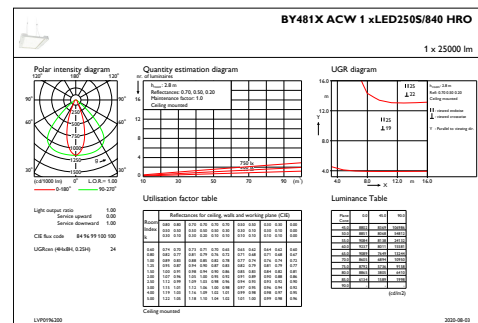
BY481X ACW 1 xLED250S/840 HRO

1 x 25000 lm

Polar intensity diagram

120° 180° 120°

90° 90°

60° 60°

30° 0° 30°

(cd/1000 lm) L.O.R.= 1.00

0-180° 90-270°

Quantity estimation diagram

nr. of luminaires

$h_{room}$: 2.8 m

Reflectances: 0.70, 0.50, 0.20

Maintenance factor: 1.0

Ceiling mounted

750 lx

10 30 50 70 90 (m)

UGR diagram

16.0

12.0

8.0

4.0

4.0 8.0 12.0 m 16.0

Light output ratio 1.00

Service upward 0.00

Service downward 1.00

CIE flux code 84 96 99 100 100

UGRcen (4Hx8H, 0.25H) 24

Utilisation factor table

Luminance Table

(cd/m2)

Ceiling mounted

LVP0196200

2020-08-03